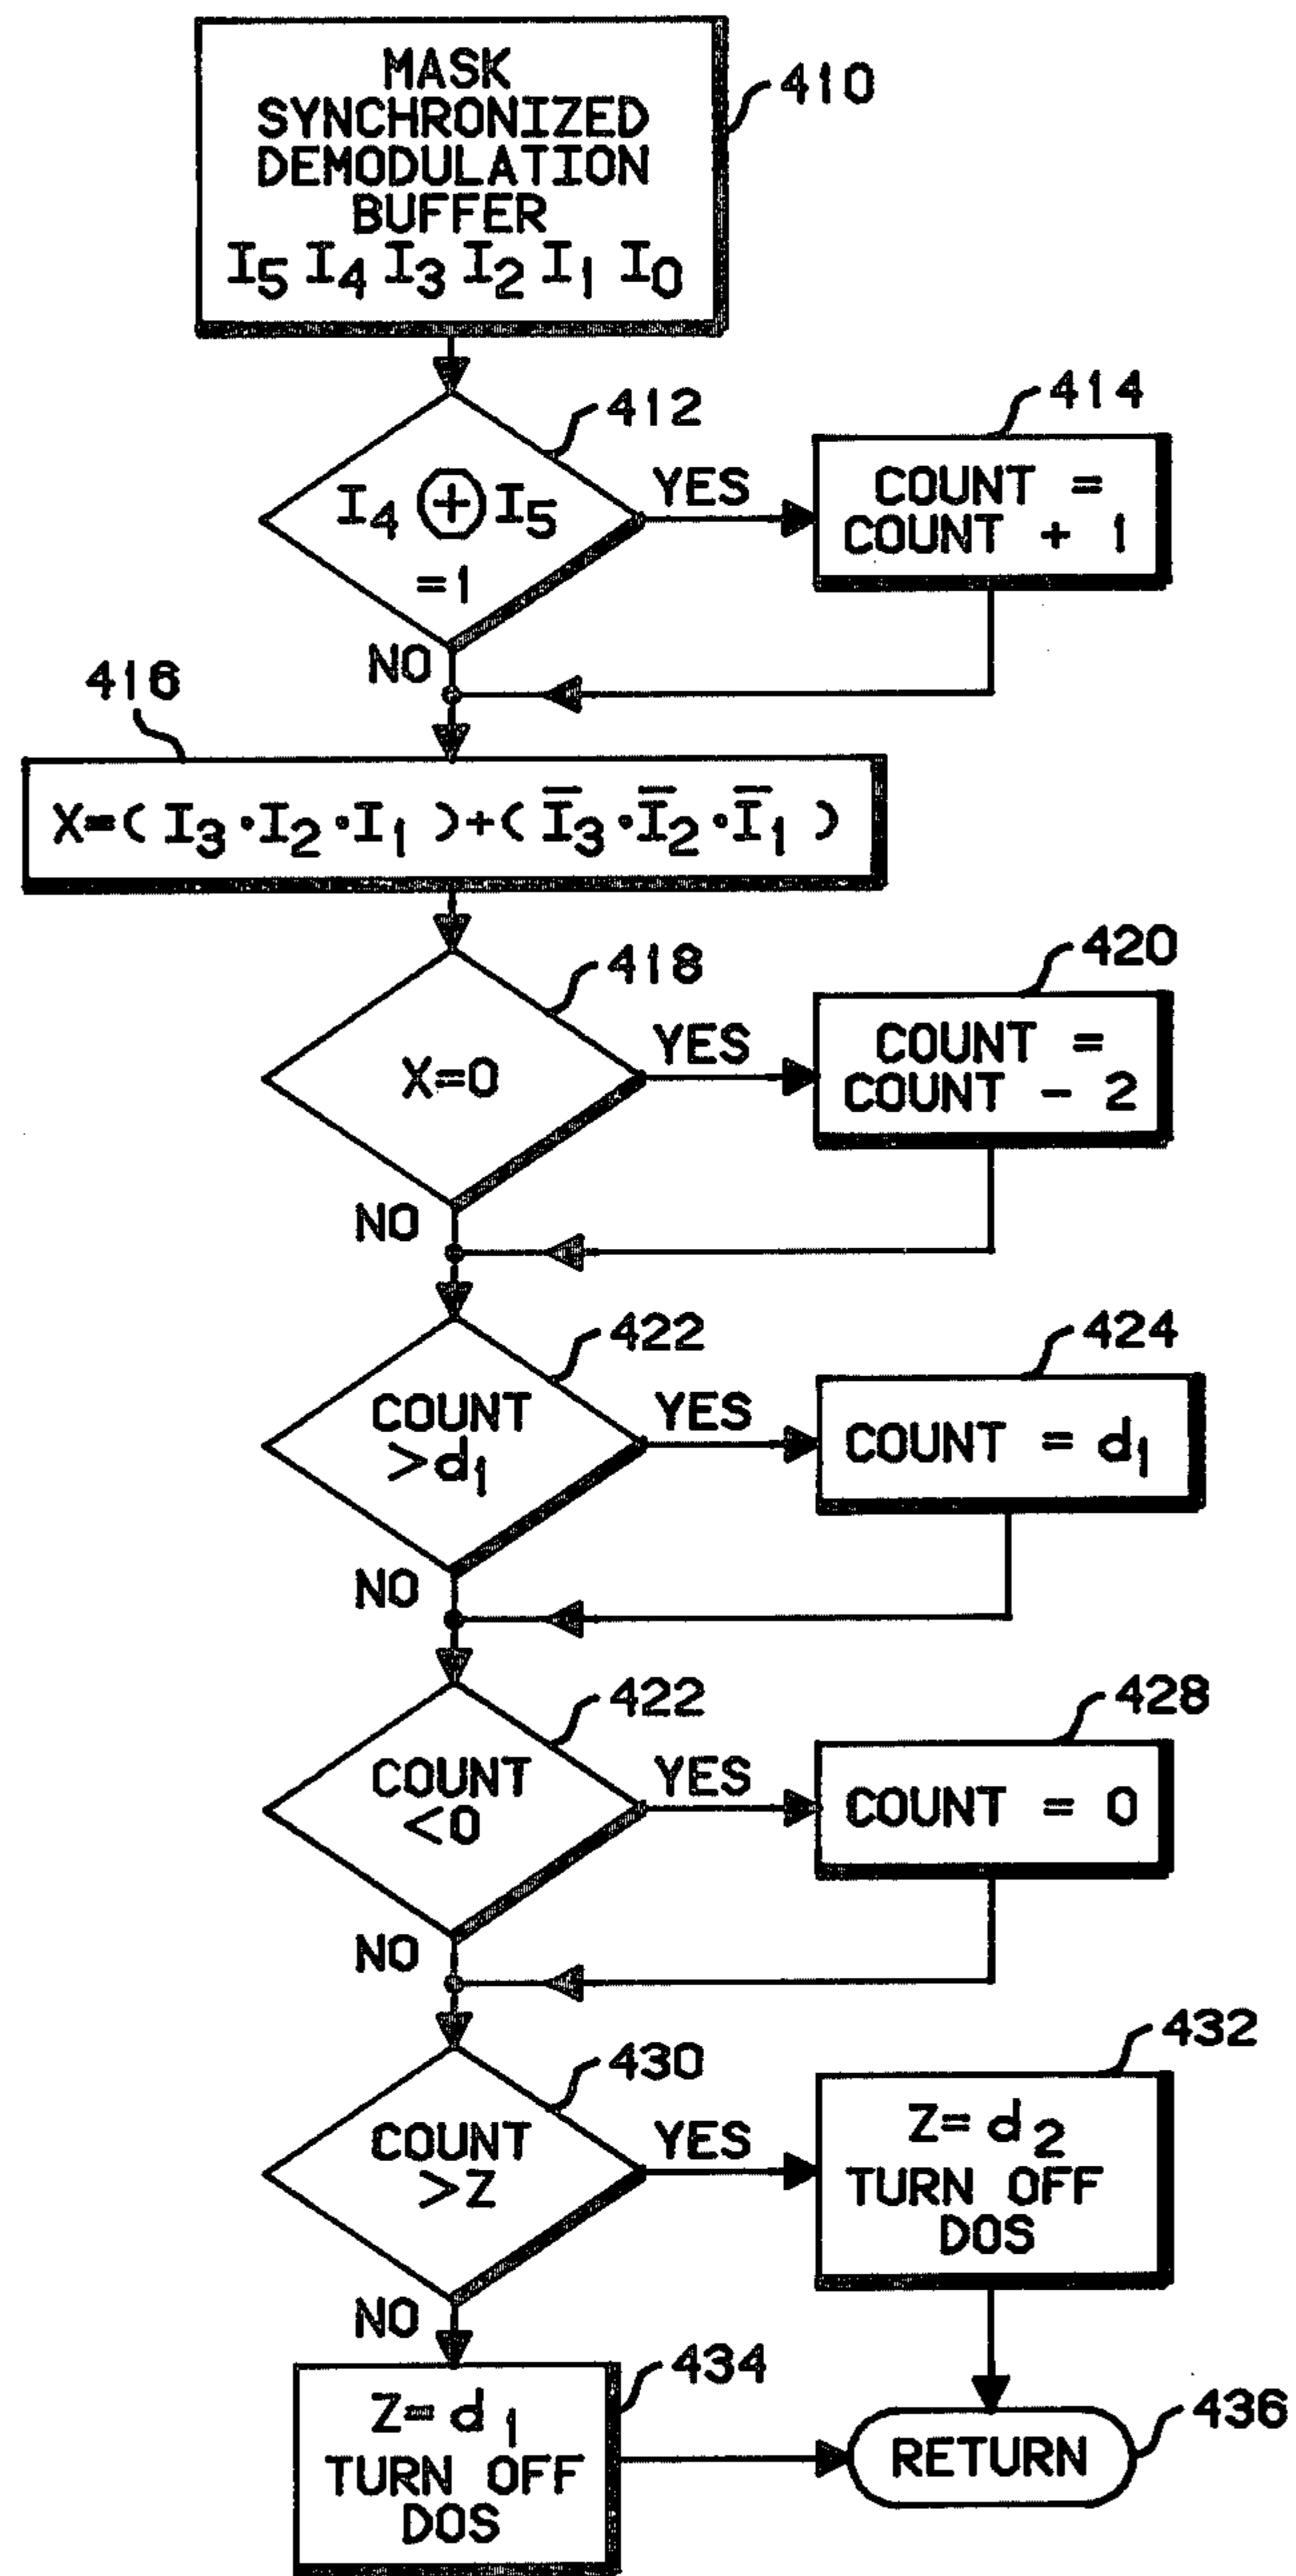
MASK SYNCHRONIZED DEMODULATION BUFFER
$I_5\ I_4\ I_3\ I_2\ I_1\ I_0$

410

412

$I_4 \oplus I_5 = 1$

YES

414

COUNT = COUNT + 1

NO

416

$X = (I_3 \cdot I_2 \cdot I_1) + (\overline{I_3} \cdot \overline{I_2} \cdot \overline{I_1})$

418

X=0

YES

420

COUNT = COUNT − 2

NO

422

COUNT $>d_1$

YES

424

COUNT = $d_1$

NO

422

COUNT <0

YES

428

COUNT = 0

NO

430

COUNT >Z

YES

432

Z= $d_2$ TURN OFF DOS

NO

434

Z= $d_1$ TURN OFF DOS

RETURN

436